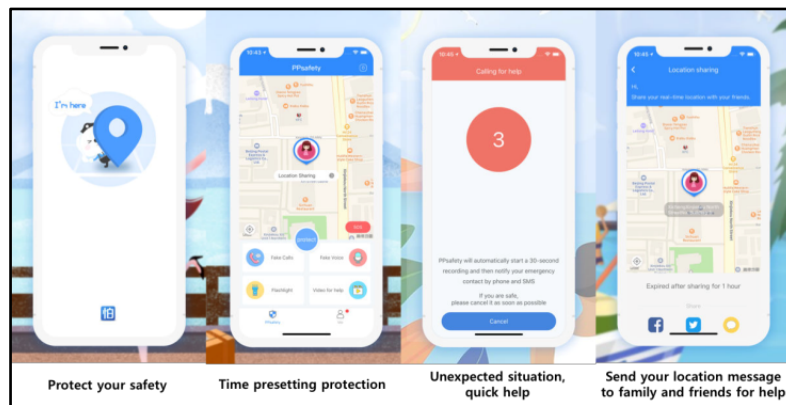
I'm here

怕

Protect your safety

10:43

PPsafety

Location Sharing

protect

SOS

Fake Calls

Fake Voice

Flashlight

Video for help

PPsafety

Me

Time presetting protection

10:45

Calling for help

3

PPsafety will automatically start a 30-second recording and then notify your emergency contact by phone and SMS

If you are safe, please cancel it as soon as possible

Cancel

Unexpected situation, quick help

10:45

Location sharing

Hi,

Share your real-time location with your friends.

Expired after sharing for 1 hour

Share

Send your location message to family and friends for help